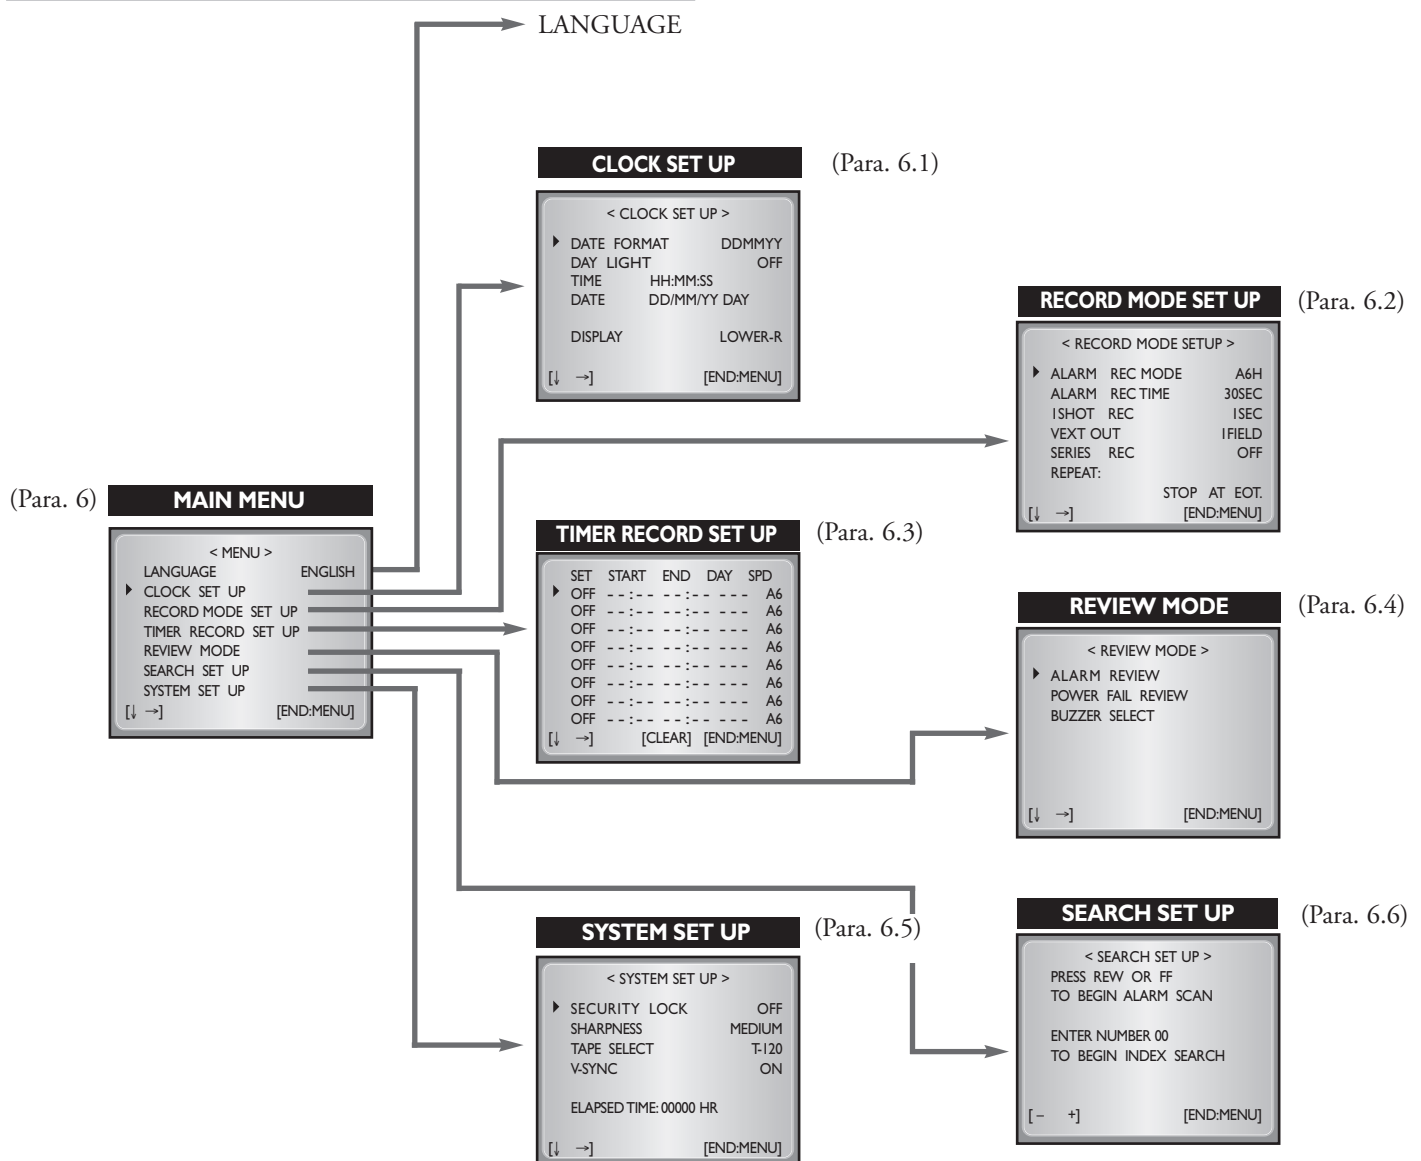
LANGUAGE

CLOCK SET UP

(Para. 6.1)

< CLOCK SET UP >
DATE FORMAT DDMMYY
DAY LIGHT OFF
TIME HH:MM:SS
DATE DD/MM/YY DAY

DISPLAY LOWER-R

[↓ →] [END:MENU]

RECORD MODE SET UP

(Para. 6.2)

< RECORD MODE SETUP >
ALARM REC MODE A6H
ALARM REC TIME 30SEC
1SHOT REC 1SEC
VEXT OUT 1FIELD
SERIES REC OFF
REPEAT:
STOP AT EOT.
[↓ →] [END:MENU]

(Para. 6)

MAIN MENU

< MENU >
LANGUAGE ENGLISH
CLOCK SET UP
RECORD MODE SET UP
TIMER RECORD SET UP
REVIEW MODE
SEARCH SET UP
SYSTEM SET UP
[↓ →] [END:MENU]

TIMER RECORD SET UP

(Para. 6.3)

| SET | START | END | DAY | SPD |
|---|---|---|---|---|
| OFF | --:-- | --:-- | --- | A6 |
| OFF | --:-- | --:-- | --- | A6 |
| OFF | --:-- | --:-- | --- | A6 |
| OFF | --:-- | --:-- | --- | A6 |
| OFF | --:-- | --:-- | --- | A6 |
| OFF | --:-- | --:-- | --- | A6 |
| OFF | --:-- | --:-- | --- | A6 |
| OFF | --:-- | --:-- | --- | A6 |

[↓ →] [CLEAR] [END:MENU]

REVIEW MODE

(Para. 6.4)

< REVIEW MODE >
ALARM REVIEW
POWER FAIL REVIEW
BUZZER SELECT

[↓ →] [END:MENU]

SYSTEM SET UP

(Para. 6.5)

< SYSTEM SET UP >
SECURITY LOCK OFF
SHARPNESS MEDIUM
TAPE SELECT T-120
V-SYNC ON

ELAPSED TIME: 00000 HR

[↓ →] [END:MENU]

SEARCH SET UP

(Para. 6.6)

< SEARCH SET UP >
PRESS REW OR FF
TO BEGIN ALARM SCAN

ENTER NUMBER 00
TO BEGIN INDEX SEARCH

[– +] [END:MENU]